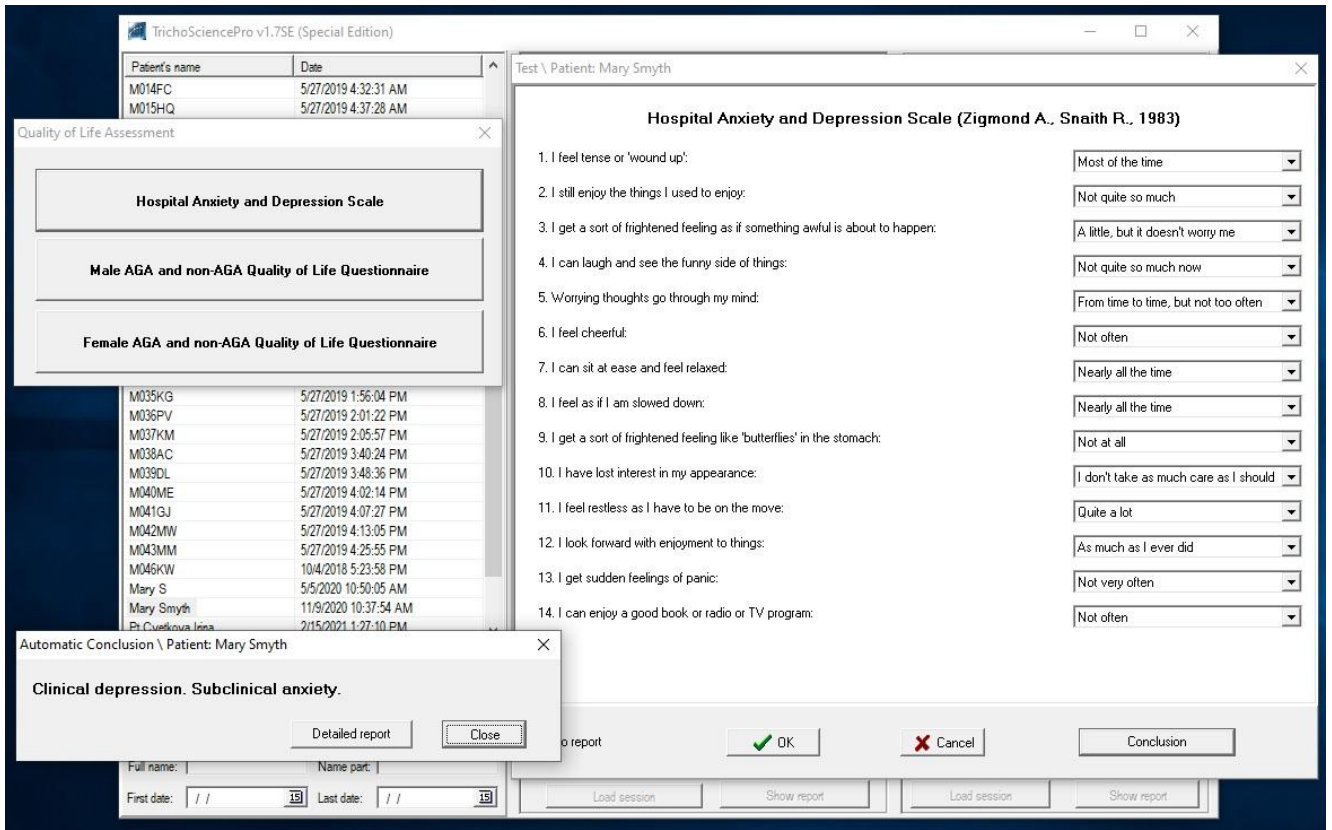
TrichoSciencePro v1.7SE (Special Edition)

| Patient's name | Date |
|---|---|
| M014FC | 5/27/2019 4:32:31 AM |
| M015HQ | 5/27/2019 4:37:28 AM |

Quality of Life Assessment

Hospital Anxiety and Depression Scale

Male AGA and non-AGA Quality of Life Questionnaire

Female AGA and non-AGA Quality of Life Questionnaire

| | |
|---|---|
| M035KG | 5/27/2019 1:56:04 PM |
| M036PV | 5/27/2019 2:01:22 PM |
| M037KM | 5/27/2019 2:05:57 PM |
| M038AC | 5/27/2019 3:40:24 PM |
| M039DL | 5/27/2019 3:48:36 PM |
| M040ME | 5/27/2019 4:02:14 PM |
| M041GJ | 5/27/2019 4:07:27 PM |
| M042MW | 5/27/2019 4:13:05 PM |
| M043MM | 5/27/2019 4:25:55 PM |
| M046KW | 10/4/2018 5:23:58 PM |
| Mary S | 5/5/2020 10:50:05 AM |
| Mary Smyth | 11/9/2020 10:37:54 AM |
| Pt Cvetkova Irina | 2/15/2021 1:27:10 PM |

Automatic Conclusion \ Patient: Mary Smyth

Clinical depression. Subclinical anxiety.

Detailed report Close

Full name: Name part:
First date: / / Last date: / /

Test \ Patient: Mary Smyth

Hospital Anxiety and Depression Scale (Zigmond A., Snaith R., 1983)

1. I feel tense or 'wound up': Most of the time
2. I still enjoy the things I used to enjoy: Not quite so much
3. I get a sort of frightened feeling as if something awful is about to happen: A little, but it doesn't worry me
4. I can laugh and see the funny side of things: Not quite so much now
5. Worrying thoughts go through my mind: From time to time, but not too often
6. I feel cheerful: Not often
7. I can sit at ease and feel relaxed: Nearly all the time
8. I feel as if I am slowed down: Nearly all the time
9. I get a sort of frightened feeling like 'butterflies' in the stomach: Not at all
10. I have lost interest in my appearance: I don't take as much care as I should
11. I feel restless as I have to be on the move: Quite a lot
12. I look forward with enjoyment to things: As much as I ever did
13. I get sudden feelings of panic: Not very often
14. I can enjoy a good book or radio or TV program: Not often

o report OK Cancel Conclusion

Load session Show report Load session Show report